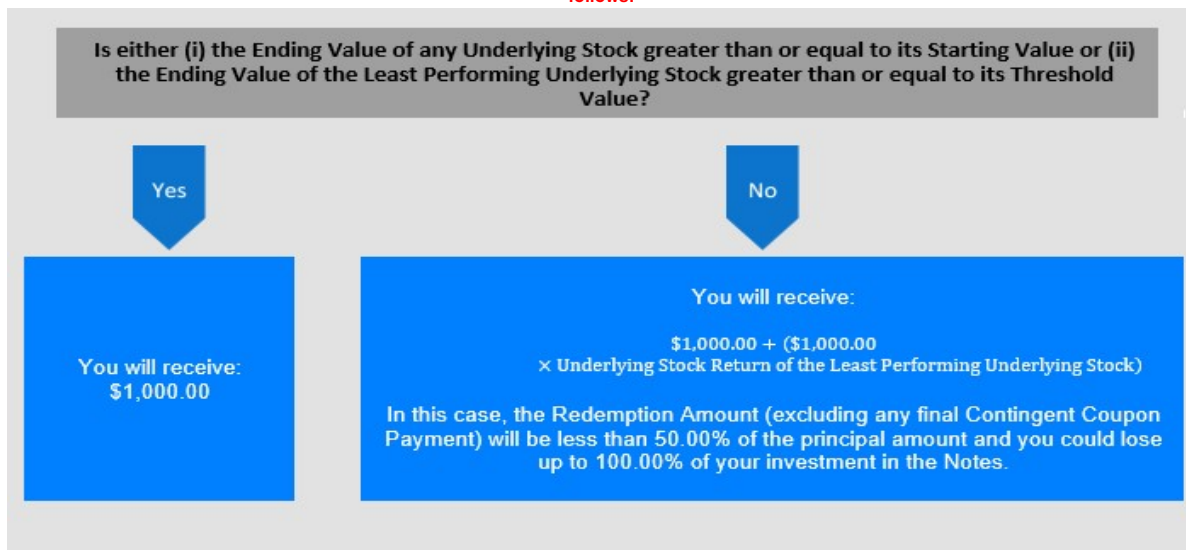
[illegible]

Is either (i) the Ending Value of any Underlying Stock greater than or equal to its Starting Value or (ii) the Ending Value of the Least Performing Underlying Stock greater than or equal to its Threshold Value?

Yes

No

You will receive:
\$1,000.00

You will receive:

\$1,000.00 + (\$1,000.00 × Underlying Stock Return of the Least Performing Underlying Stock)

In this case, the Redemption Amount (excluding any final Contingent Coupon Payment) will be less than 50.00% of the principal amount and you could lose up to 100.00% of your investment in the Notes.